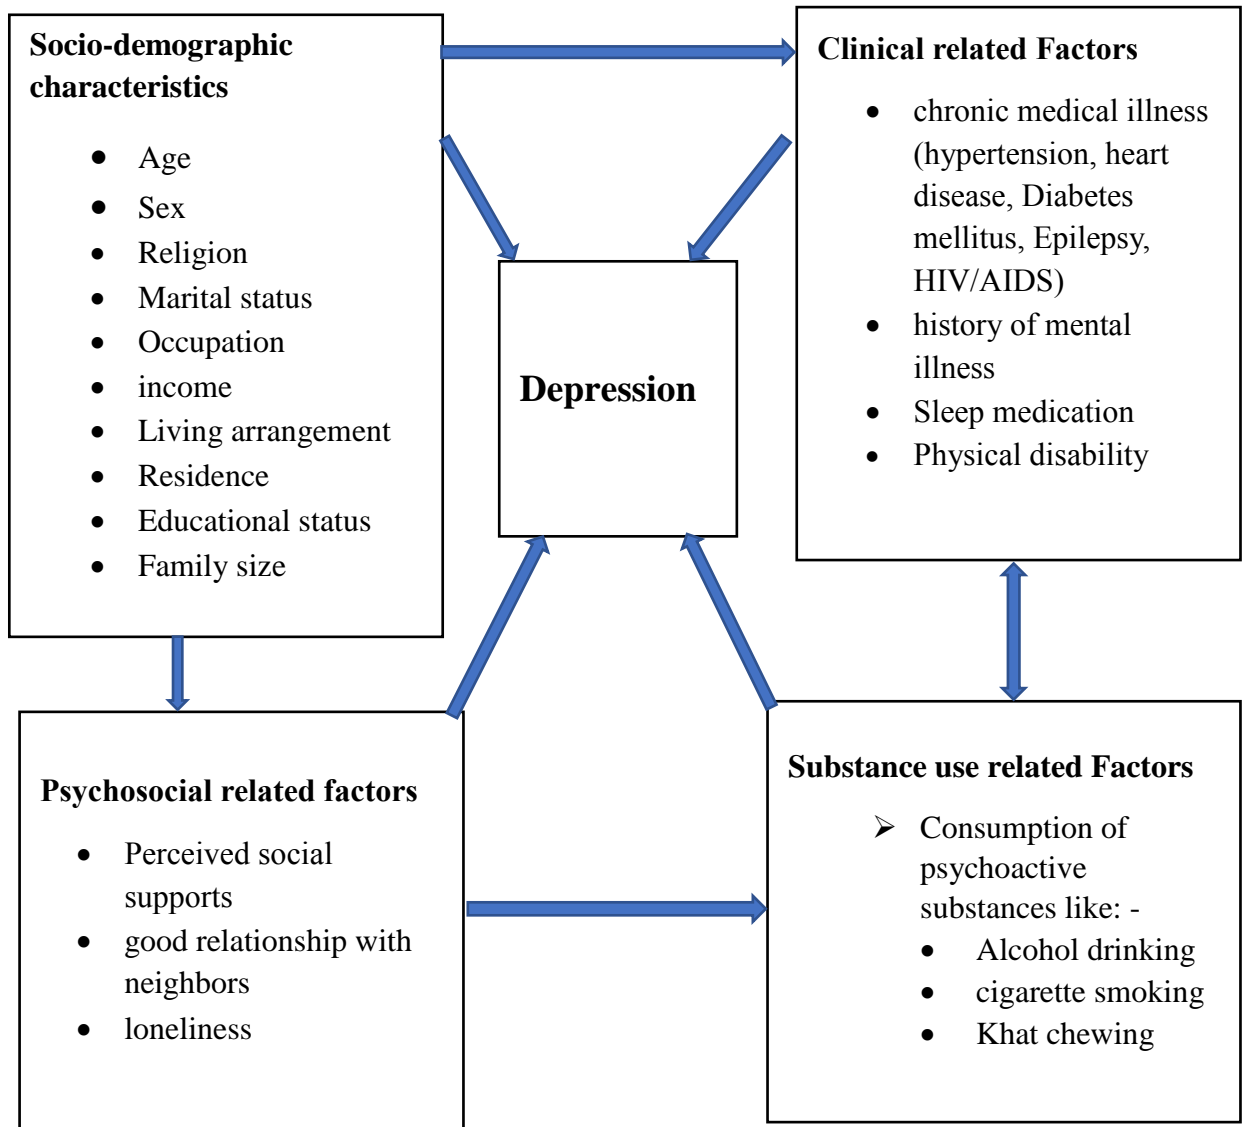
Socio-demographic characteristics

- Age
- Sex
- Religion
- Marital status
- Occupation
- income
- Living arrangement
- Residence
- Educational status
- Family size

Clinical related Factors

- chronic medical illness (hypertension, heart disease, Diabetes mellitus, Epilepsy, HIV/AIDS)
- history of mental illness
- Sleep medication
- Physical disability

Depression

Psychosocial related factors

- Perceived social supports
- good relationship with neighbors
- loneliness

Substance use related Factors

➢ Consumption of psychoactive substances like: -
- Alcohol drinking
- cigarette smoking
- Khat chewing